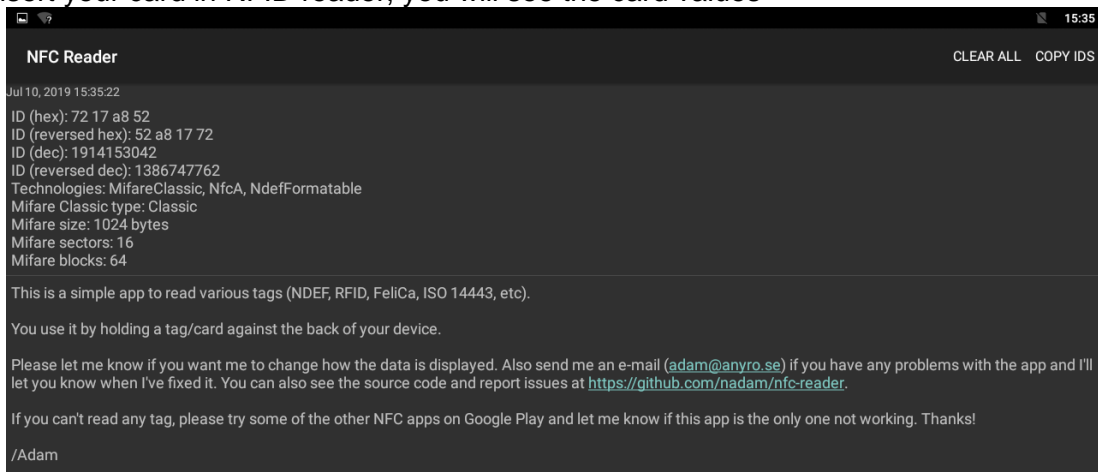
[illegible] your card in RFID reader, you will see the card values

15:35

NFC Reader

CLEAR ALL COPY IDS

Jul 10, 2019 15:35:22

ID (hex): 72 17 a8 52
ID (reversed hex): 52 a8 17 72
ID (dec): 1914153042
ID (reversed dec): 1386747762
Technologies: MifareClassic, NfcA, NdefFormatable
Mifare Classic type: Classic
Mifare size: 1024 bytes
Mifare sectors: 16
Mifare blocks: 64

This is a simple app to read various tags (NDEF, RFID, FeliCa, ISO 14443, etc).

You use it by holding a tag/card against the back of your device.

Please let me know if you want me to change how the data is displayed. Also send me an e-mail (adam@anyro.se) if you have any problems with the app and I'll let you know when I've fixed it. You can also see the source code and report issues at https://github.com/nadam/nfc-reader.

If you can't read any tag, please try some of the other NFC apps on Google Play and let me know if this app is the only one not working. Thanks!

/Adam